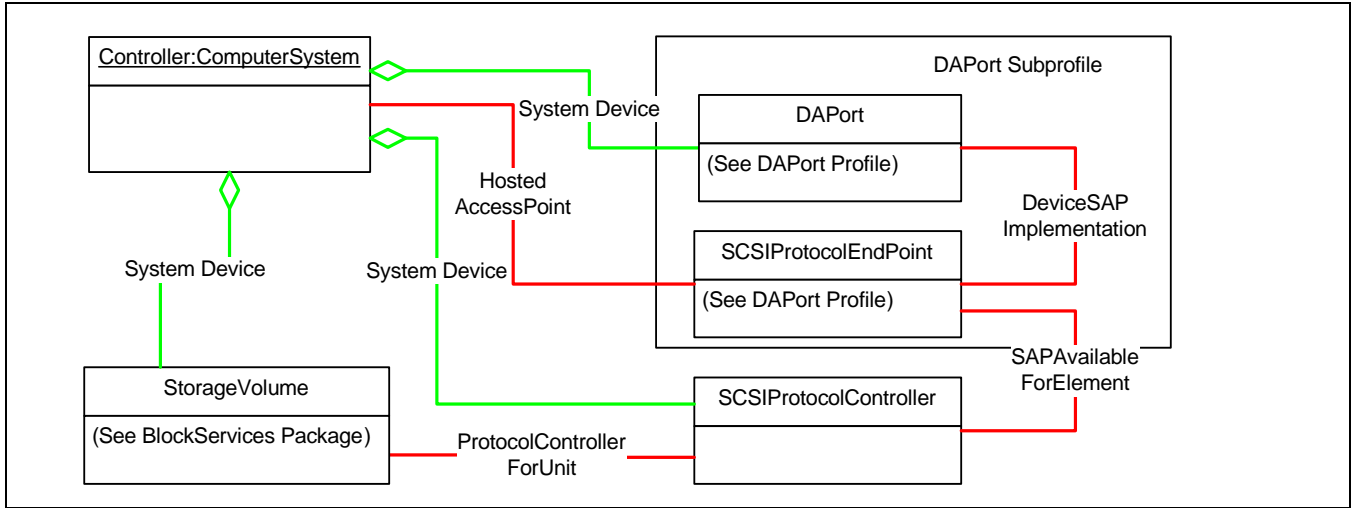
Controller:ComputerSystem

DAPort Subprofile

System Device

DAPort

(See DAPort Profile)

Hosted
AccessPoint

DeviceSAP
Implementation

SCSIProtocolEndPoint

System Device

System Device

(See DAPort Profile)

SAPAvailable
ForElement

StorageVolume

(See BlockServices Package)

SCSIProtocolController

ProtocolController
ForUnit